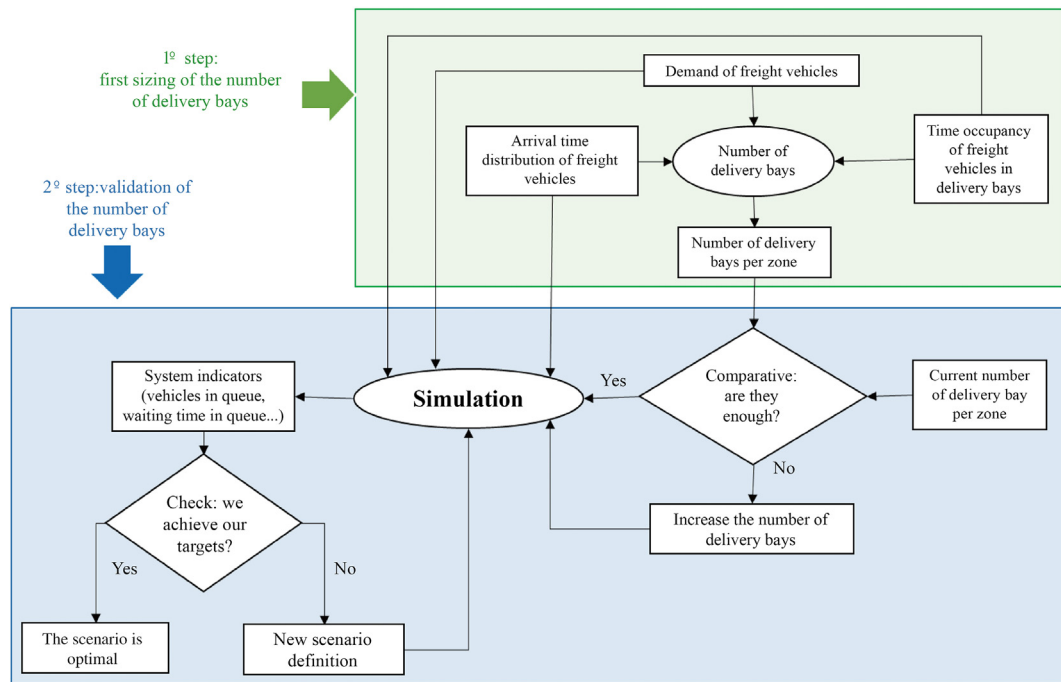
1º step:
first sizing of the number of delivery bays

Demand of freight vehicles

Arrival time distribution of freight vehicles

Number of delivery bays

Time occupancy of freight vehicles in delivery bays

2º step:validation of the number of delivery bays

Number of delivery bays per zone

System indicators (vehicles in queue, waiting time in queue...)

Simulation

Yes

Comparative: are they enough?

Current number of delivery bay per zone

No

Check: we achieve our targets?

Increase the number of delivery bays

Yes

No

The scenario is optimal

New scenario definition